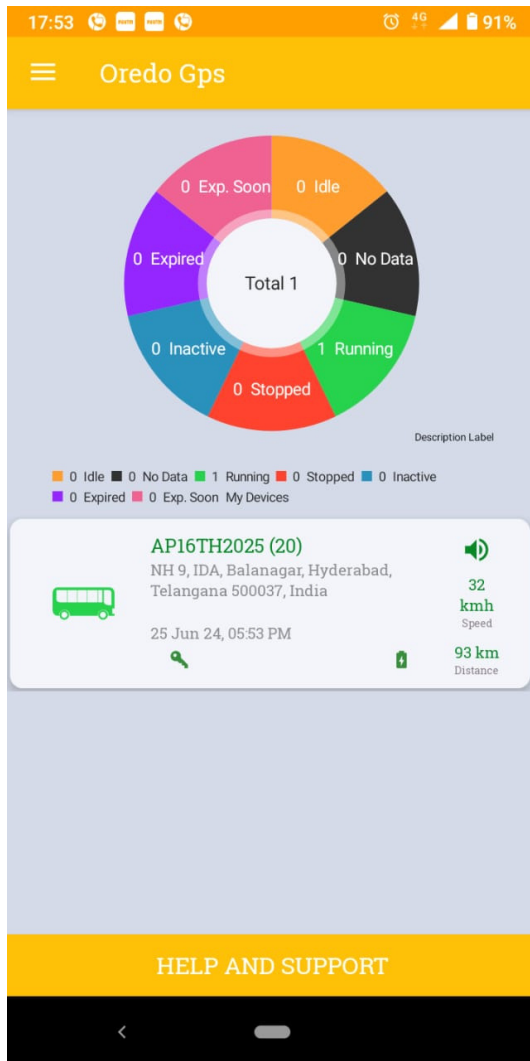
17:53 4G 91%

Oredo Gps

0 Exp. Soon
0 Idle
0 No Data
1 Running
0 Stopped
0 Inactive
0 Expired
Total 1

Description Label

0 Idle 0 No Data 1 Running 0 Stopped 0 Inactive
0 Expired 0 Exp. Soon My Devices

AP16TH2025 (20)
NH 9, IDA, Balanagar, Hyderabad, Telangana 500037, India
25 Jun 24, 05:53 PM

32 kmh
Speed
93 km
Distance

HELP AND SUPPORT